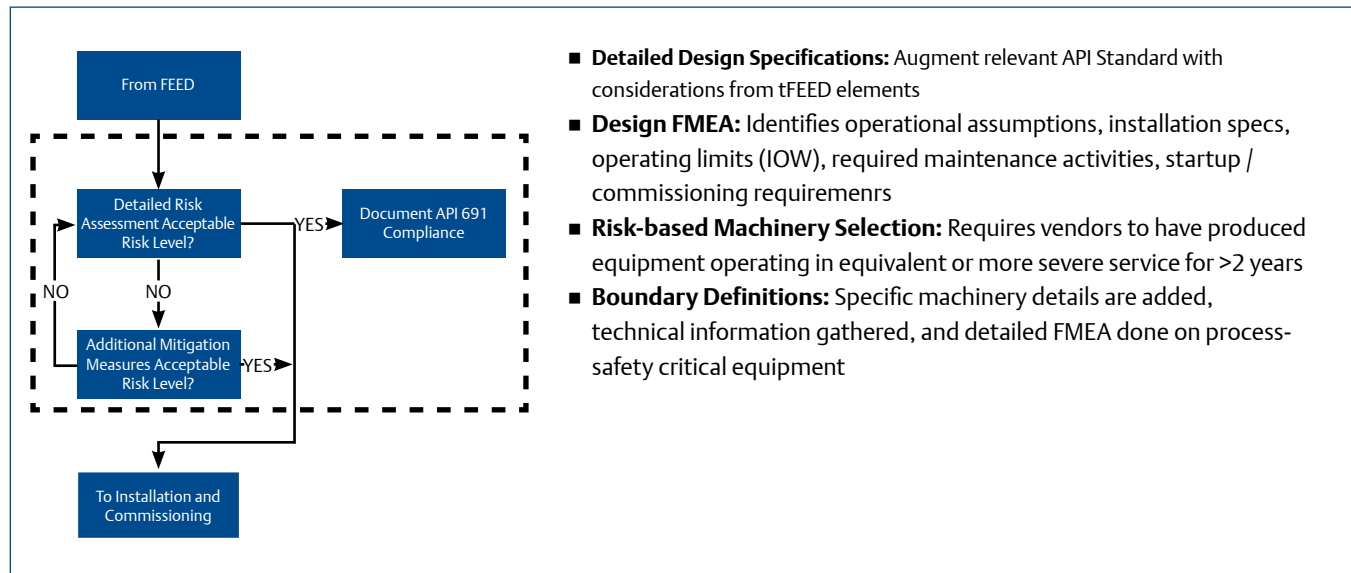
From FEED

Detailed Risk Assessment Acceptable Risk Level?

YES

Document API 691 Compliance

NO

NO

Additional Mitigation Measures Acceptable Risk Level?

YES

To Installation and Commissioning

■ **Detailed Design Specifications:** Augment relevant API Standard with considerations from tFEED elements

■ **Design FMEA:** Identifies operational assumptions, installation specs, operating limits (IOW), required maintenance activities, startup / commissioning requiremenrs

■ **Risk-based Machinery Selection:** Requires vendors to have produced equipment operating in equivalent or more severe service for >2 years

■ **Boundary Definitions:** Specific machinery details are added, technical information gathered, and detailed FMEA done on process-safety critical equipment